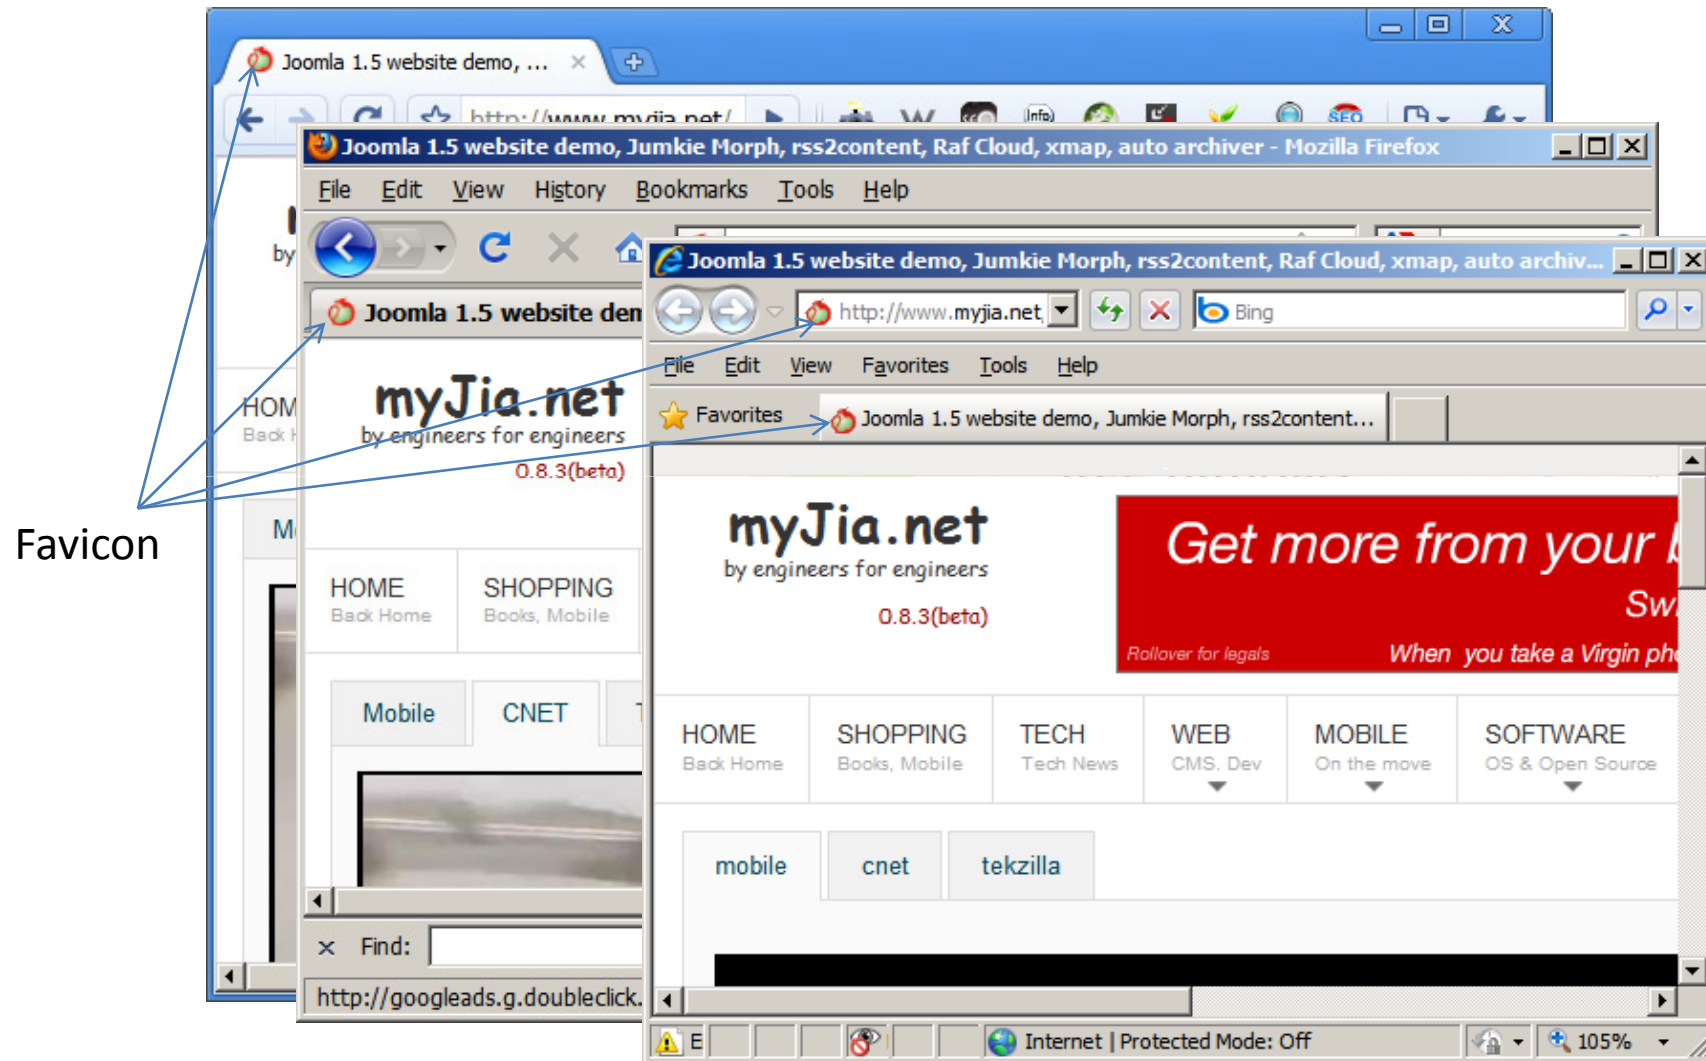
Joomla 1.5 website demo, ...

http://www.myjia.net/

Joomla 1.5 website demo, Jumkie Morph, rss2content, Raf Cloud, xmap, auto archiver - Mozilla Firefox

File Edit View History Bookmarks Tools Help

Joomla 1.5 website dem

myJia.net
by engineers for engineers
0.8.3(beta)

HOME
Back Home

SHOPPING
Books, Mobile

Mobile CNET

Find:

http://googleads.g.doubleclick.

Joomla 1.5 website demo, Jumkie Morph, rss2content, Raf Cloud, xmap, auto archiv...

http://www.myjia.net

Bing

File Edit View Favorites Tools Help

Favorites

Joomla 1.5 website demo, Jumkie Morph, rss2content...

myJia.net
by engineers for engineers
0.8.3(beta)

Get more from your
Sw
Rollover for legals
When you take a Virgin ph

HOME
Back Home

SHOPPING
Books, Mobile

TECH
Tech News

WEB
CMS, Dev

MOBILE
On the move

SOFTWARE
OS & Open Source

mobile cnet tekzilla

Internet | Protected Mode: Off

105%

Favicon